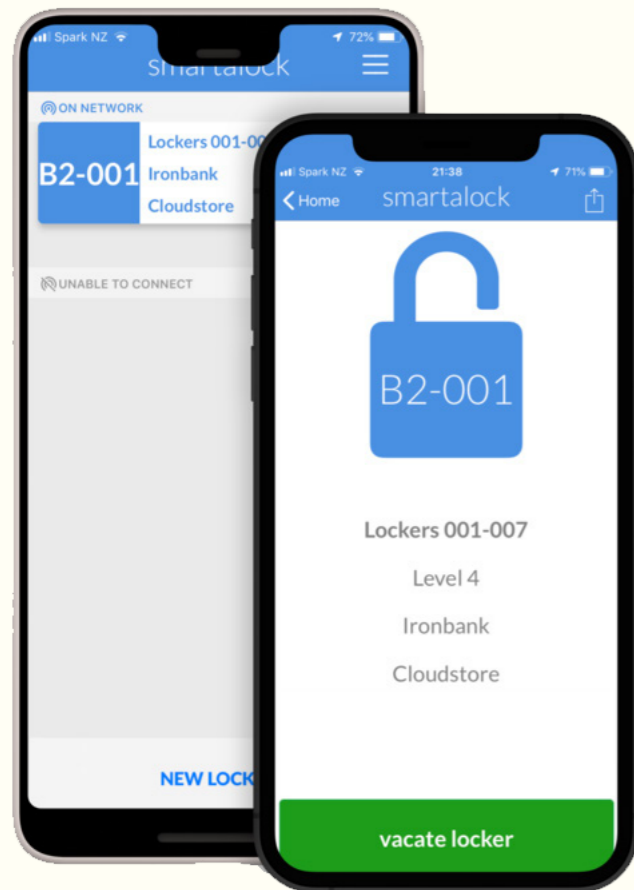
Spark NZ 72%
smartalock
ON NETWORK
B2-001
Lockers 001-00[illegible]
Ironbank
Cloudstore
UNABLE TO CONNECT
NEW LOCK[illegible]

Spark NZ 21:38 71%
Home
smartalock
B2-001
Lockers 001-007
Level 4
Ironbank
Cloudstore
vacate locker